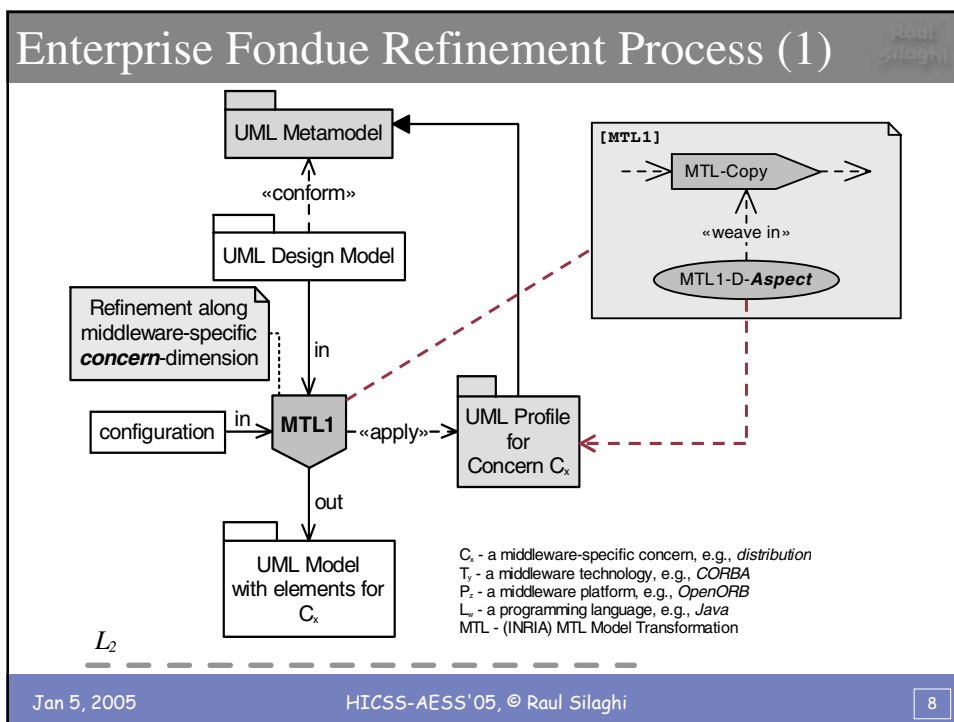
Enterprise Fondue Refinement Process (1)

Raul Silaghi

UML Metamodel

«conform»

UML Design Model

Refinement along middleware-specific ***concern***-dimension

in

configuration

in

**MTL1**

«apply»

UML Profile for Concern $C_x$

out

UML Model with elements for $C_x$

[MTL1]

MTL-Copy

«weave in»

MTL1-D-***Aspect***

$C_x$ - a middleware-specific concern, e.g., *distribution*
$T_y$ - a middleware technology, e.g., *CORBA*
$P_z$ - a middleware platform, e.g., *OpenORB*
$L_w$ - a programming language, e.g., *Java*
MTL - (INRIA) MTL Model Transformation

$L_2$

Jan 5, 2005

HICSS-AESS'05, © Raul Silaghi

8